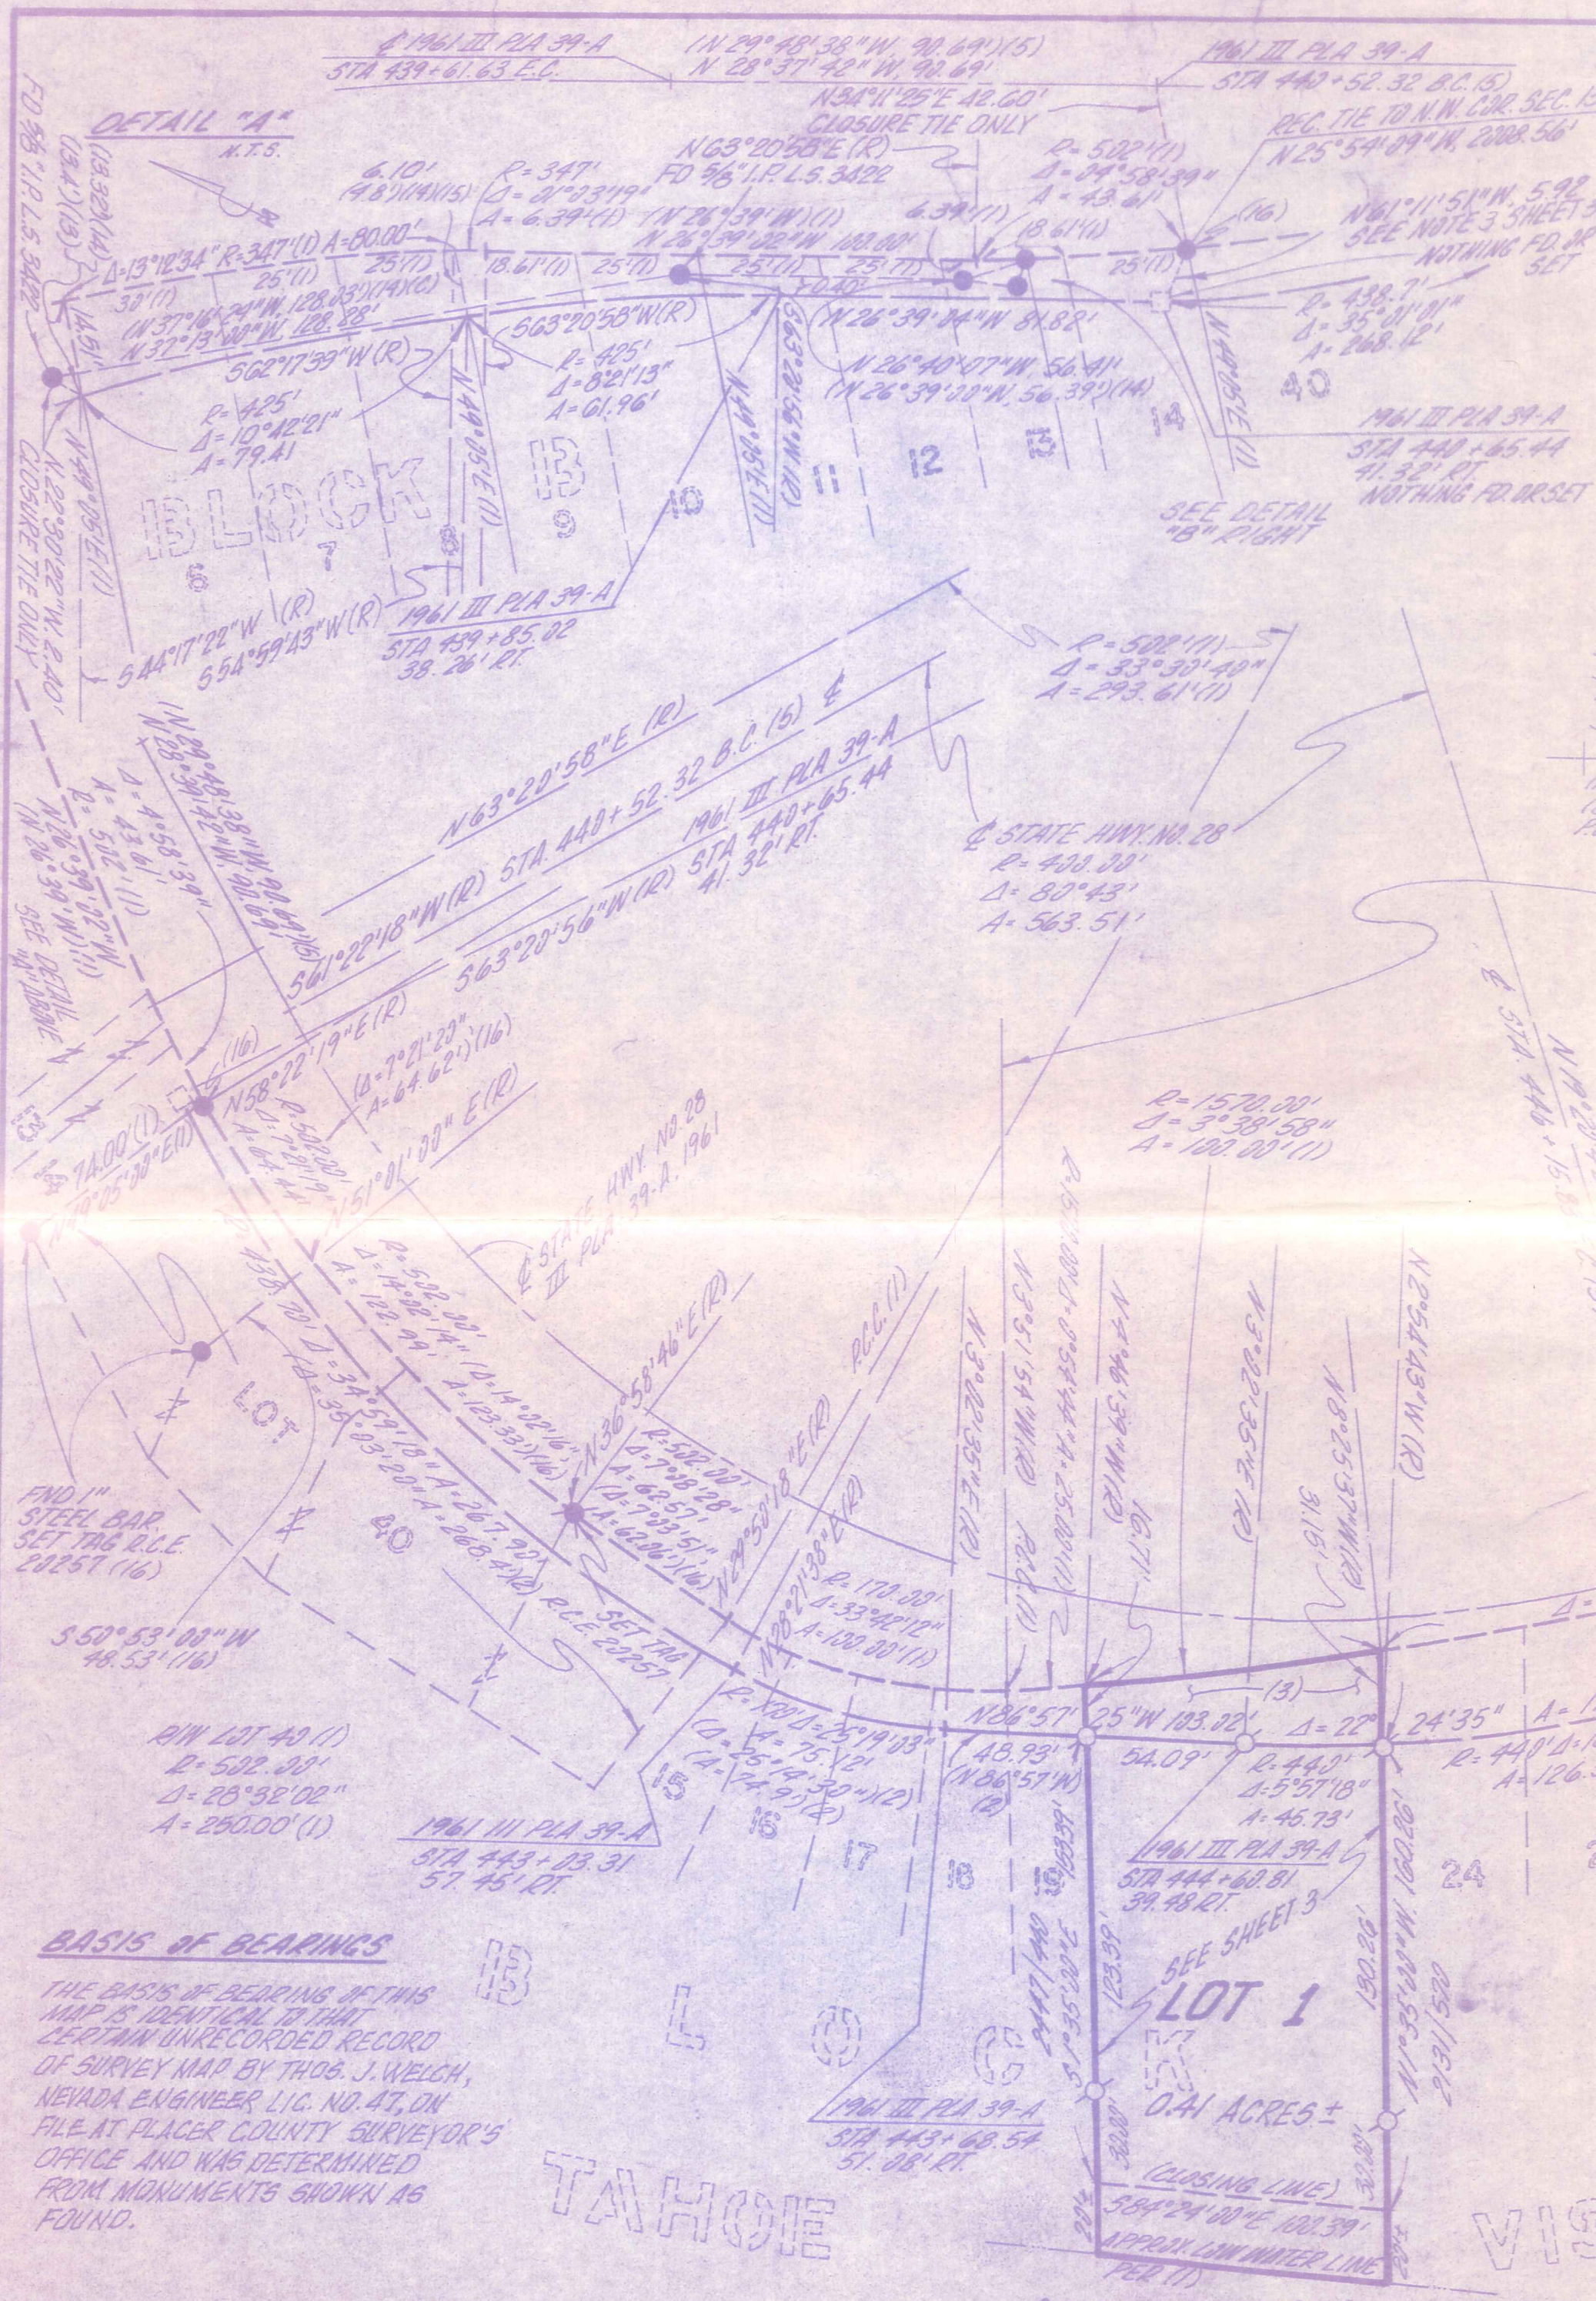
℄ 1961 III PLA 39-A
STA 439+61.63 E.C.
(N 29°48'38"W, 90.69')(5)
N 28°37'42"W, 90.69'
1961 III PLA 39-A
STA 440+52.32 B.C.(5)
N34°11'25"E 42.60'
CLOSURE TIE ONLY
REC. TIE TO N.W. COR. SEC.
N 25°54'09"W, 2008.56'
DETAIL "A"
N.T.S.
FD 5/8" I.P. L.S. 3422
(13.32')(14)
(13.4')(13)
(14.5')
6.10'
(4.8')(14)(15)
R=347'
Δ=01°03'19"
A=6.39'(1)
N 63°20'58"E (R)
FD 5/8" I.P. L.S. 3422
R=502'(1)
Δ=04°58'39"
A=43.61'
N61°11'51"W, 5.92
SEE NOTE 3 SHEET
NOTHING FD. OR SET
Δ=13°12'34" R=347'(1) A=80.00'
33'(1)
25'(1)
25'(1)
18.61'(1)
25'(1)
(N 26°39'W)(1)
N 26°39'02"W 100.00'
25'(1)
25'(1)
6.39'(1)
(18.61')(1)
25'(1)
(16)
7.0.40'
(N 37°16'29"W, 128.25')(14)(6)
N 32°13'00"W, 128.28'
S63°20'58"W(R)
N 26°39'04"W 81.82'
R=438.7'
Δ=35°11'01"
A=268.12'
S62°17'59"W (R)
R=425'
Δ=8°21'13"
A=61.96'
N 26°40'07"W 56.41'
(N 26°39'00"W, 56.39')(14)
40
R=425'
Δ=10°42'21"
A=79.41
N 22°30'22"W, 2.40'
CLOSURE TIE ONLY
N49°05'E(1)
N49°05'E(1)
N63°21'00"W(1)
N44°51'E(1)
11
12
13
14
N 49°05'E(1)
1961 III PLA 39-A
STA 440+65.44
41.32' RT.
NOTHING FD. OR SET
BLOCK B
6
7
8
9
10
SEE DETAIL "B" RIGHT
1961 III PLA 39-A
STA 439+85.02
38.26' RT.
S 44°17'22"W (R)
S 54°59'43"W (R)
R=502'(1)
Δ=33°30'49"
A=293.61'(1)
(N 29°48'38"W, 90.69')(5)
N 28°37'42"W, 90.69'
Δ=4°58'39"
A=43.61'
R=502'(1)
N 26°39'02"W
(N 26°39'W)(1)
SEE DETAIL "A" ABOVE
N63°20'58"E (R)
S61°22'18"W(R) STA 440+52.32 B.C.(5) ℄
S63°20'56"W(R) 1961 III PLA 39-A STA 440+65.44 41.32' RT.
℄ STATE HWY. NO. 28
R=400.00'
Δ=80°43'
A=563.51'
℄ STA 446+15.
N58°22'19"E (R)
(16)
(Δ=7°21'29"
A=64.62')(16)
R=502.00'
Δ=7°20'19"
A=64.44'
N51°01'00"E (R)
R=1570.00'
Δ=3°38'58"
A=100.00'(1)
74.00'(1)
N49°05'00"E(1)
13
14
℄ STATE HWY. NO. 28
III PLA 39-A 1961
R=502.00'
Δ=14°02'14"
A=122.99'
(Δ=14°02'16"
A=123.33')(16)
438.70 Δ=34°59'18" A=267.90'
(Δ=35°03'20" A=268.41')(2)
N36°58'46"E(R)
R=502.00'
Δ=7°08'28"
A=62.57'
(Δ=7°03'51"
A=62.06')(16)
N29°50'18"E(R)
P.C.C.(1)
N 30°02'35"E (R)
N 33°51'54"W(R)
R=1570.00' Δ=2°54'44" A=25.00'(1)
R/L(1)
N 44°46'39"W (R)
(16.71')
N 33°26'55"E (R)
N 8°25'37"W(R)
31.16'
N 2°54'43"W (R)
LOT
40
FND 1" STEEL BAR SET TAG R.C.E. 20257 (16)
S 50°53'00"W
48.53'(16)
SET TAG R.C.E. 20257
N28°21'38"E(R)
R=170.00'
Δ=33°42'12"
A=100.00'(1)
R/W LOT 40 (1)
R=532.00'
Δ=26°32'02"
A=250.00'(1)
R=180' Δ=25°19'03"
(Δ=25°14'30")(2)
A=75.12'
(A=74.9')(2)
N86°57'
(48.93')
(N86°57'W)
(2)
25"W 103.02
54.09'
(3)
Δ=22°24'35"
R=440'
Δ=5°57'18"
A=46.73'
R=440' Δ=
A=126.
15
16
17
18
19
24
1961 III PLA 39-A
STA 443+23.31
57.45' RT.
1961 III PLA 39-A
STA 444+60.81
39.48' RT.
SEE SHEET 3
LOT 1
0.41 ACRES ±
BLOCK
K
TAHOE
VIS
BASIS OF BEARINGS
THE BASIS OF BEARING OF THIS MAP IS IDENTICAL TO THAT CERTAIN UNRECORDED RECORD OF SURVEY MAP BY THOS. J. WELCH, NEVADA ENGINEER LIC. NO. 47, ON FILE AT PLACER COUNTY SURVEYOR'S OFFICE AND WAS DETERMINED FROM MONUMENTS SHOWN AS FOUND.
1961 III PLA 39-A
STA 443+68.54
51.08' RT.
168.39'
123.39'
N 5°35'00"E
190.86'
N 1°33'00"W 160.86'
30.00'
30.00'
20'±
20'±
(CLOSING LINE)
S84°24'00"E 100.39'
APPROX. LOW WATER LINE PER (1)